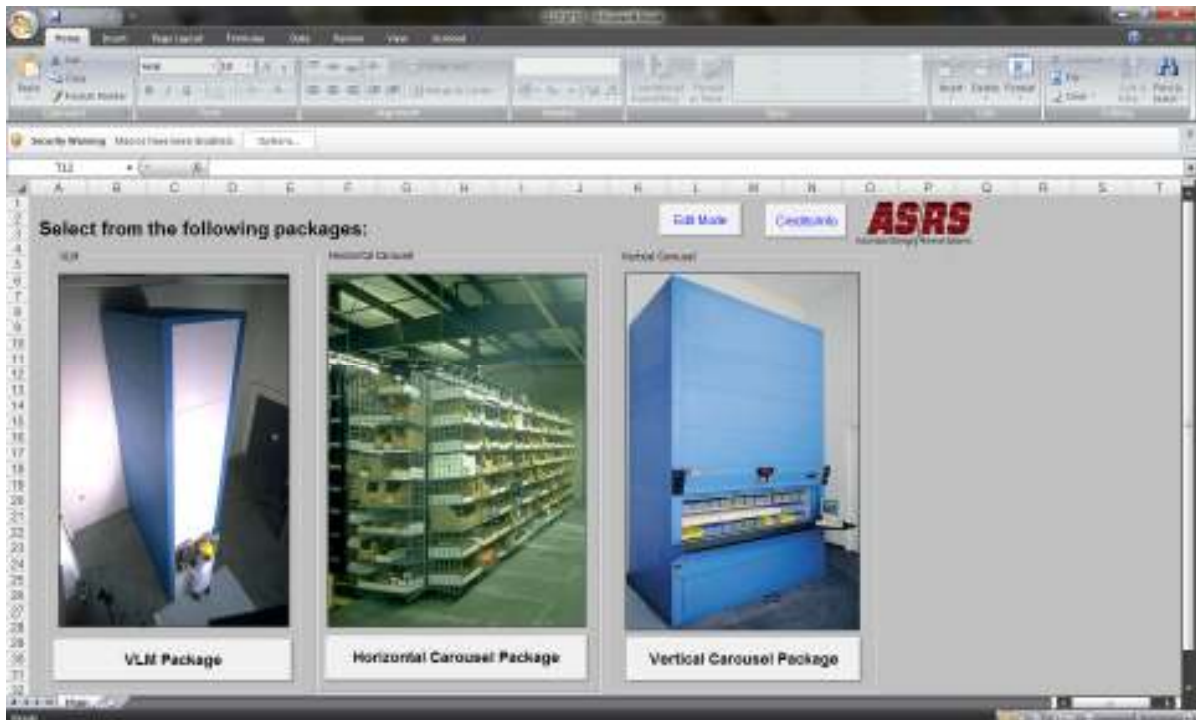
Home Insert Page Layout Formulas Data Review View Acrobat

Paste Cut Copy Format Painter

Arial 10

Insert Delete Format

Fill Clear

Sort & Filter Find & Select

Security Warning Macros have been disabled. Options...

T12

A B C D E F G H I J K L M N O P Q R S T

Select from the following packages:

Edit Mode

Contact Info

ASRS

VLM

Horizontal Carousel

Vertical Carousel

VLM Package

Horizontal Carousel Package

Vertical Carousel Package

Main

Ready